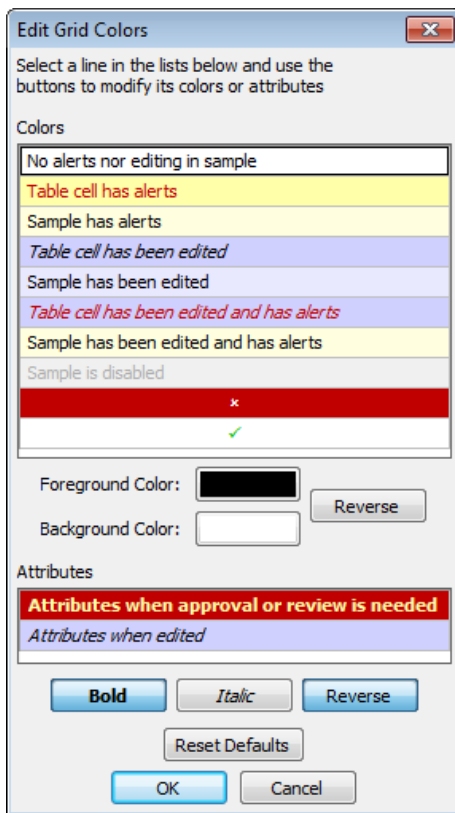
Edit Grid Colors

Select a line in the lists below and use the buttons to modify its colors or attributes

Colors

No alerts nor editing in sample

Table cell has alerts

Sample has alerts

Table cell has been edited

Sample has been edited

Table cell has been edited and has alerts

Sample has been edited and has alerts

Sample is disabled

×

✓

Foreground Color:

Background Color:

Reverse

Attributes

Attributes when approval or review is needed

Attributes when edited

Bold

Italic

Reverse

Reset Defaults

OK

Cancel